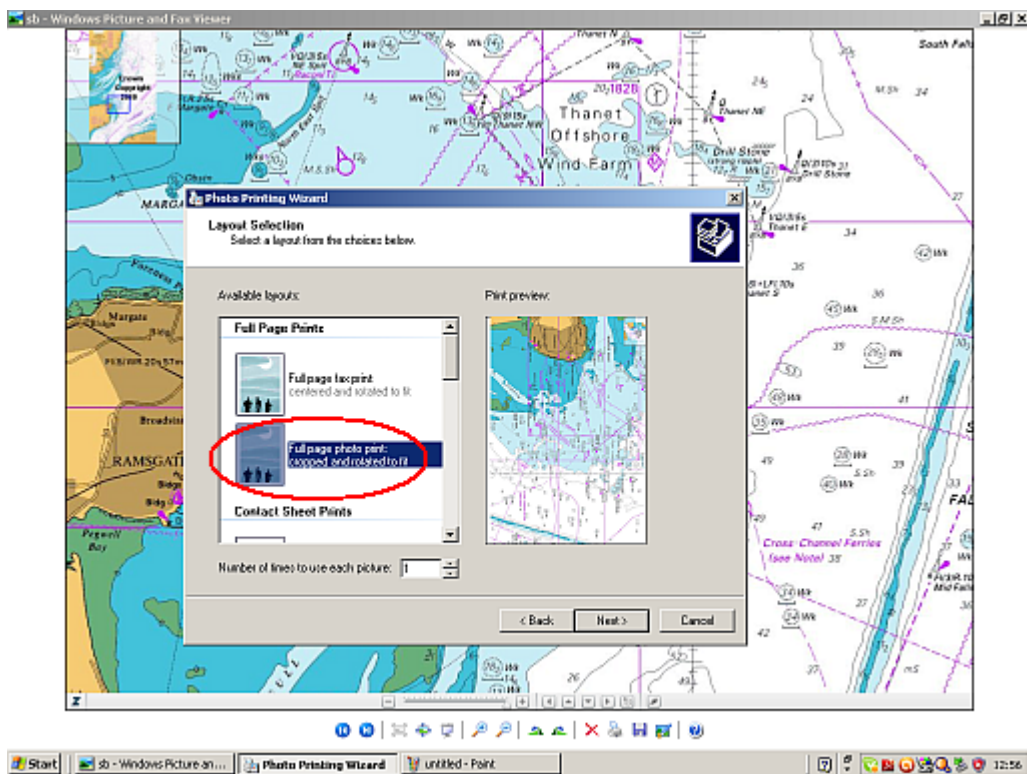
sb - Windows Picture and Fax Viewer

Crown Copyright

Thanet Offshore Wind Farm

South Falls

MARGATE

Margate

Broadstairs

RAMSGATE

Pegwell Bay

Cross Channel Ferries (see Note)

Photo Printing Wizard

Layout Selection
Select a layout from the choices below.

Available layouts:

Full Page Prints

Full page fax print
centered and rotated to fit

Full page photo print
cropped and rotated to fit

Contact Sheet Prints

Print preview:

Number of times to use each picture: 1

< Back
Next >
Cancel

Start
sb - Windows Picture an...
Photo Printing Wizard
untitled - Paint
12:56